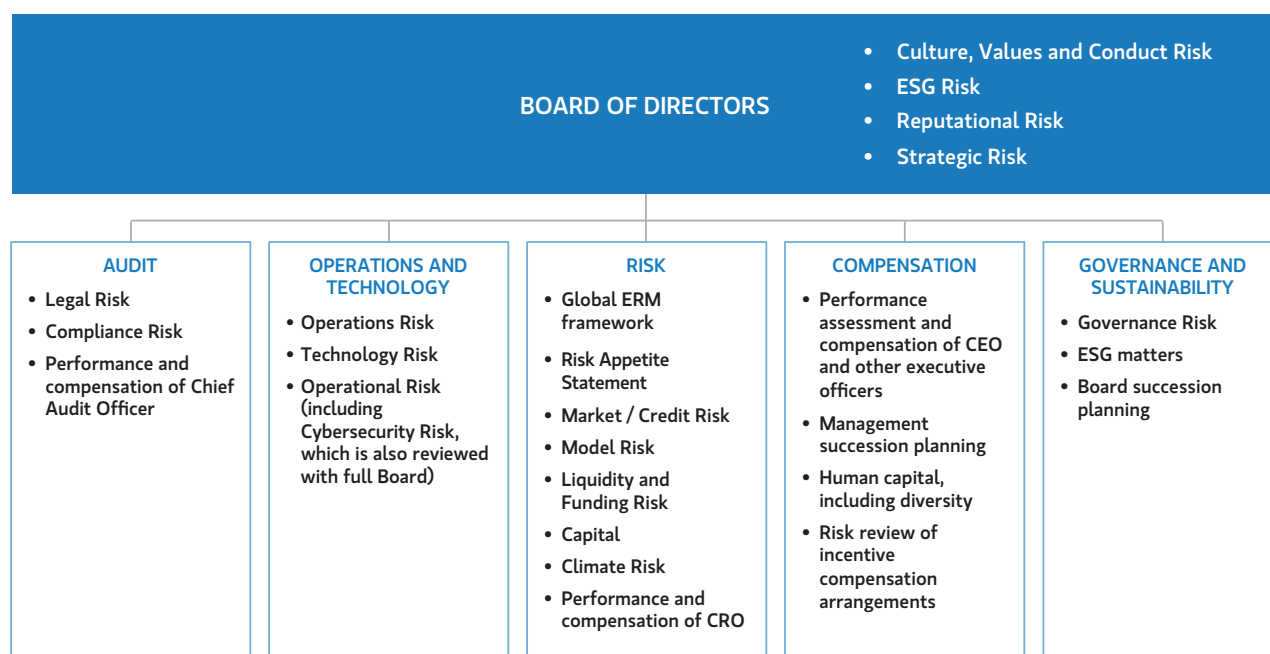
BOARD OF DIRECTORS

- Culture, Values and Conduct Risk
- ESG Risk
- Reputational Risk
- Strategic Risk

AUDIT
- Legal Risk
- Compliance Risk
- Performance and compensation of Chief Audit Officer

OPERATIONS AND TECHNOLOGY
- Operations Risk
- Technology Risk
- Operational Risk (including Cybersecurity Risk, which is also reviewed with full Board)

RISK
- Global ERM framework
- Risk Appetite Statement
- Market / Credit Risk
- Model Risk
- Liquidity and Funding Risk
- Capital
- Climate Risk
- Performance and compensation of CRO

COMPENSATION
- Performance assessment and compensation of CEO and other executive officers
- Management succession planning
- Human capital, including diversity
- Risk review of incentive compensation arrangements

GOVERNANCE AND SUSTAINABILITY
- Governance Risk
- ESG matters
- Board succession planning